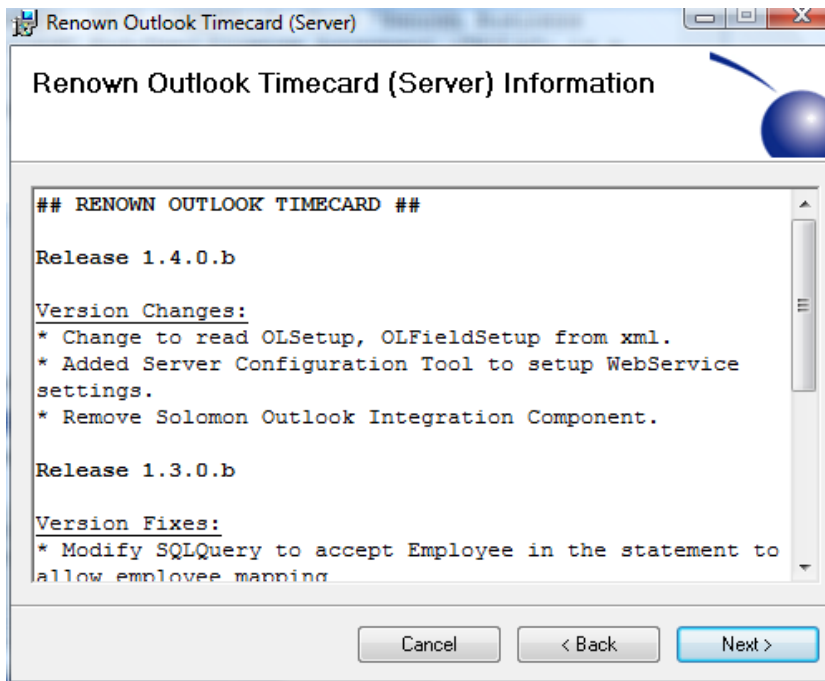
Renown Outlook Timecard (Server)

Renown Outlook Timecard (Server) Information

## RENOWN OUTLOOK TIMECARD ##

Release 1.4.0.b

Version Changes:
* Change to read OLSetup, OLFieldSetup from xml.
* Added Server Configuration Tool to setup WebService settings.
* Remove Solomon Outlook Integration Component.

Release 1.3.0.b

Version Fixes:
* Modify SQLQuery to accept Employee in the statement to allow employee mapping

Cancel
< Back
Next >